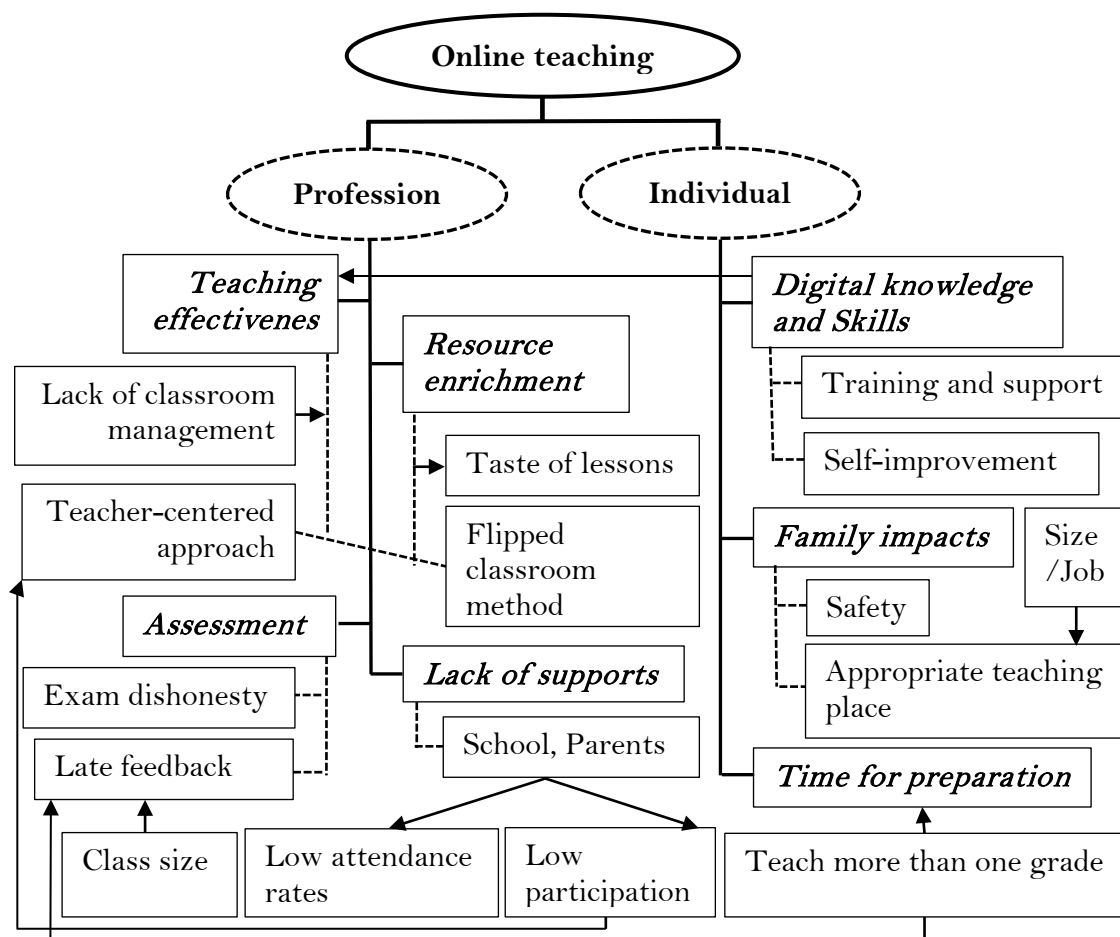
Online teaching

Profession

Individual

Teaching effectivenes

Lack of classroom management

Teacher-centered approach

Resource enrichment

Taste of lessons

Flipped classroom method

Assessment

Exam dishonesty

Late feedback

Lack of supports

School, Parents

Class size

Low attendance rates

Low participation

Digital knowledge and Skills

Training and support

Self-improvement

Family impacts

Size /Job

Safety

Appropriate teaching place

Time for preparation

Teach more than one grade